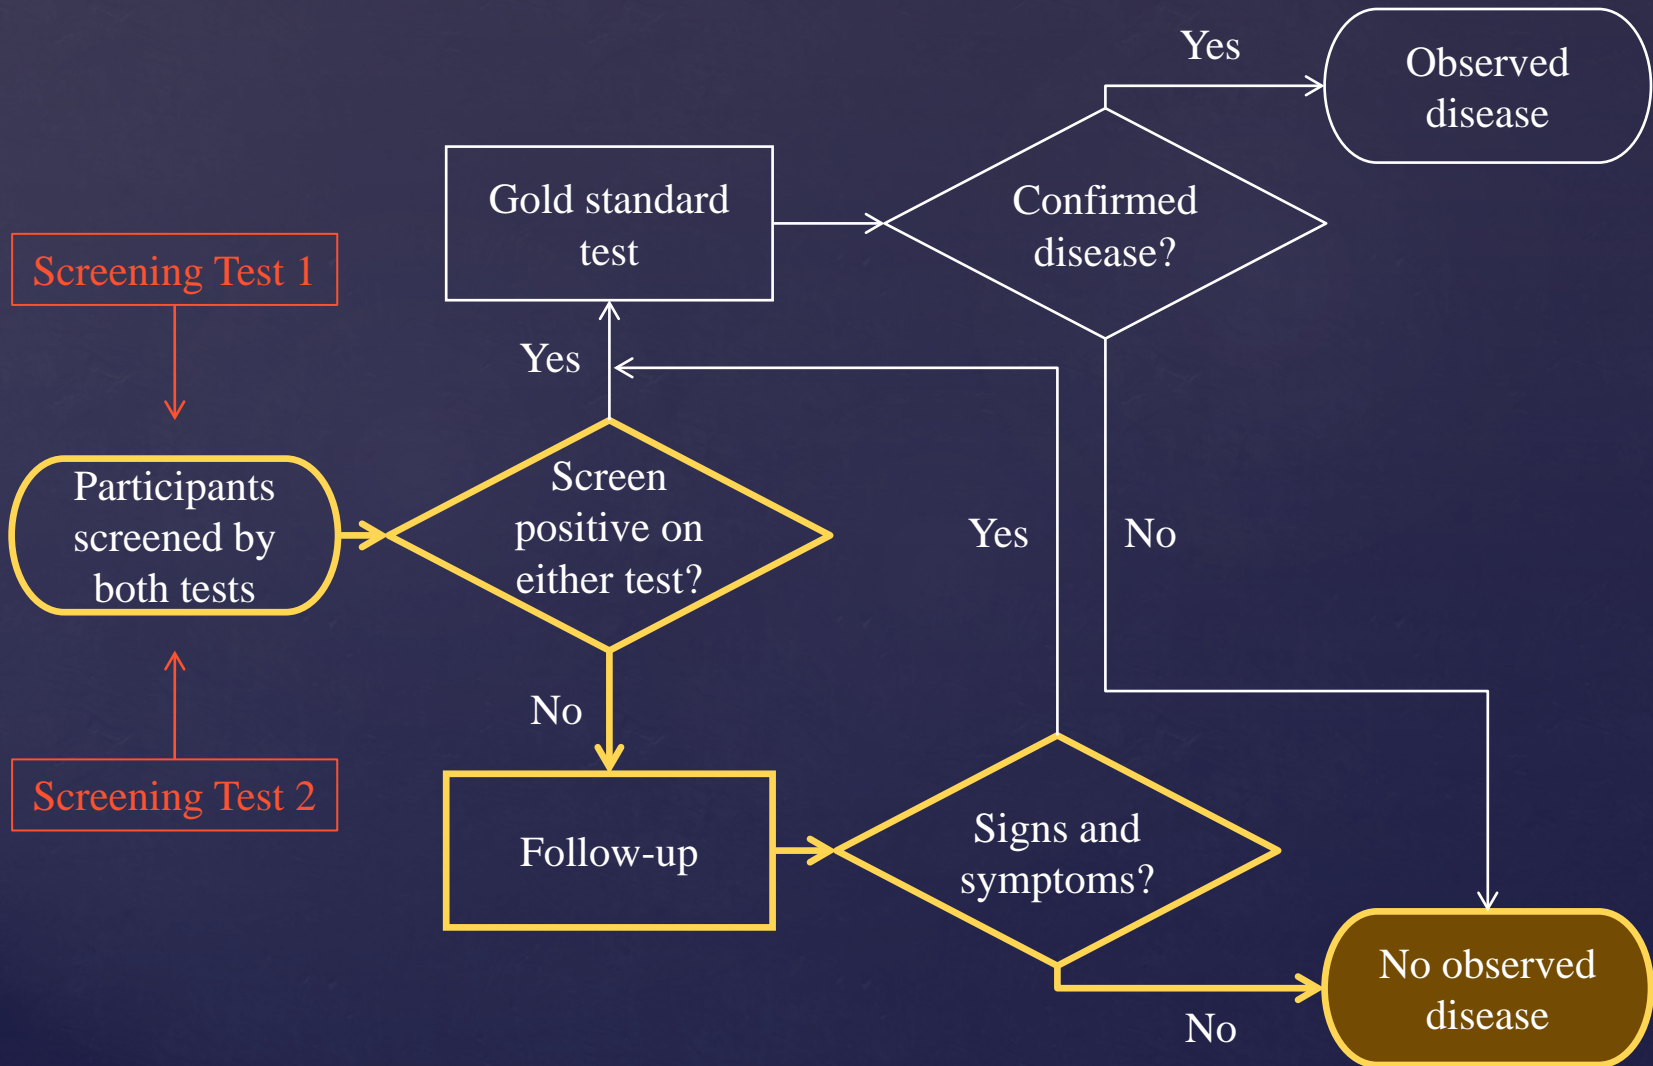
Screening Test 1

Participants screened by both tests

Screening Test 2

Screen positive on either test?

Yes

Gold standard test

Confirmed disease?

Yes

Observed disease

No

No

Follow-up

Signs and symptoms?

Yes

No

No observed disease